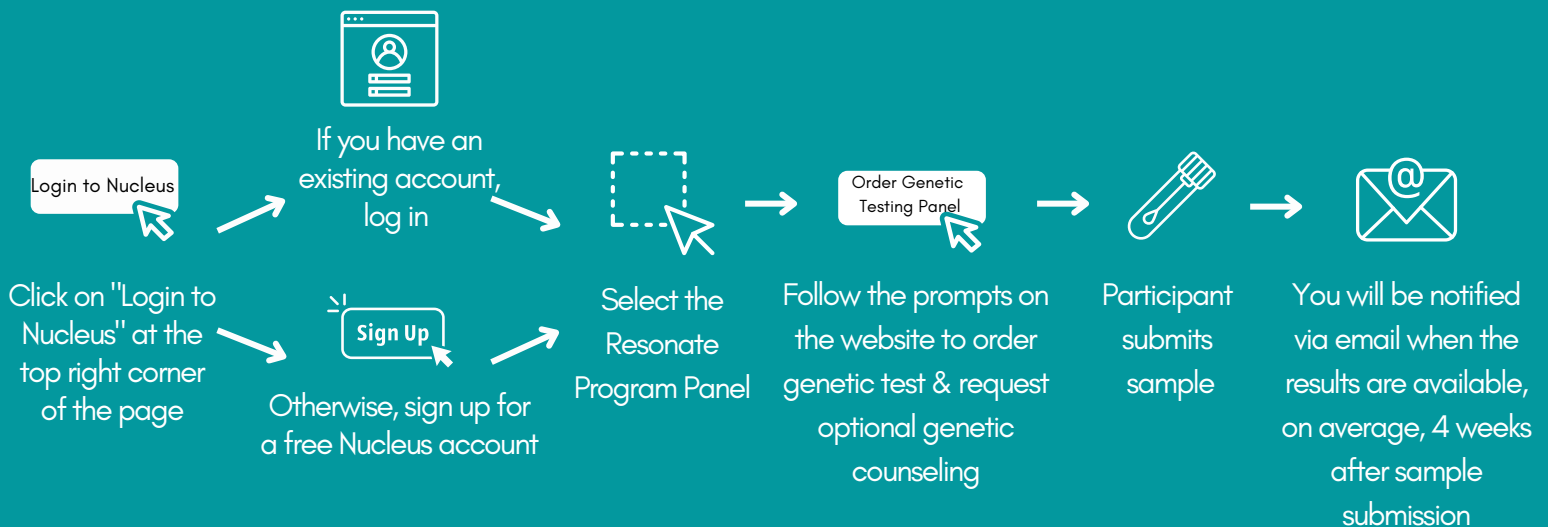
Login to Nucleus

Click on "Login to Nucleus" at the top right corner of the page

If you have an existing account, log in

Sign Up

Otherwise, sign up for a free Nucleus account

Select the Resonate Program Panel

Order Genetic Testing Panel

Follow the prompts on the website to order genetic test & request optional genetic counseling

Participant submits sample

You will be notified via email when the results are available, on average, 4 weeks after sample submission